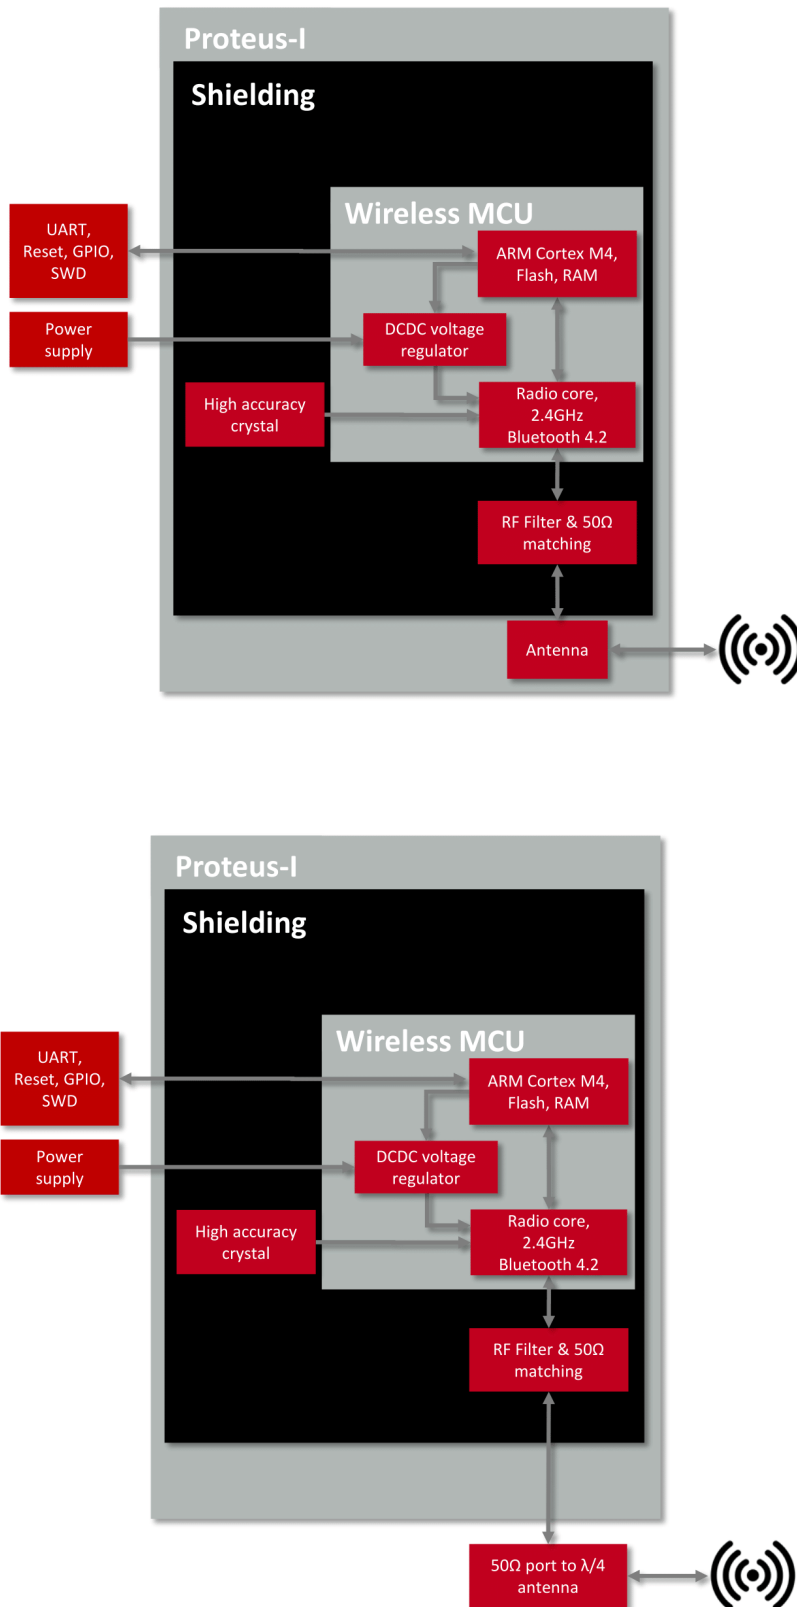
Proteus-I

Shielding

Wireless MCU

UART, Reset, GPIO, SWD

ARM Cortex M4, Flash, RAM

Power supply

DCDC voltage regulator

High accuracy crystal

Radio core, 2.4GHz Bluetooth 4.2

RF Filter & 50Ω matching

Antenna

Proteus-I

Shielding

Wireless MCU

UART, Reset, GPIO, SWD

ARM Cortex M4, Flash, RAM

Power supply

DCDC voltage regulator

High accuracy crystal

Radio core, 2.4GHz Bluetooth 4.2

RF Filter & 50Ω matching

50Ω port to λ/4 antenna